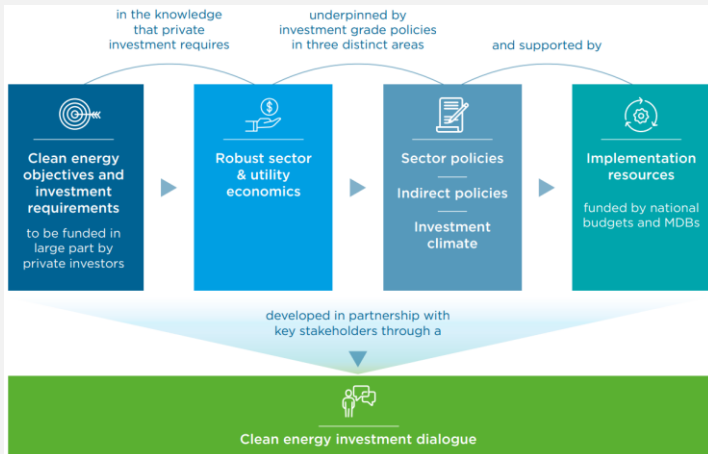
in the knowledge that private investment requires

underpinned by investment grade policies in three distinct areas

and supported by

Clean energy objectives and investment requirements

to be funded in large part by private investors

Robust sector & utility economics

Sector policies

Indirect policies

Investment climate

Implementation resources

funded by national budgets and MDBs

developed in partnership with key stakeholders through a

Clean energy investment dialogue